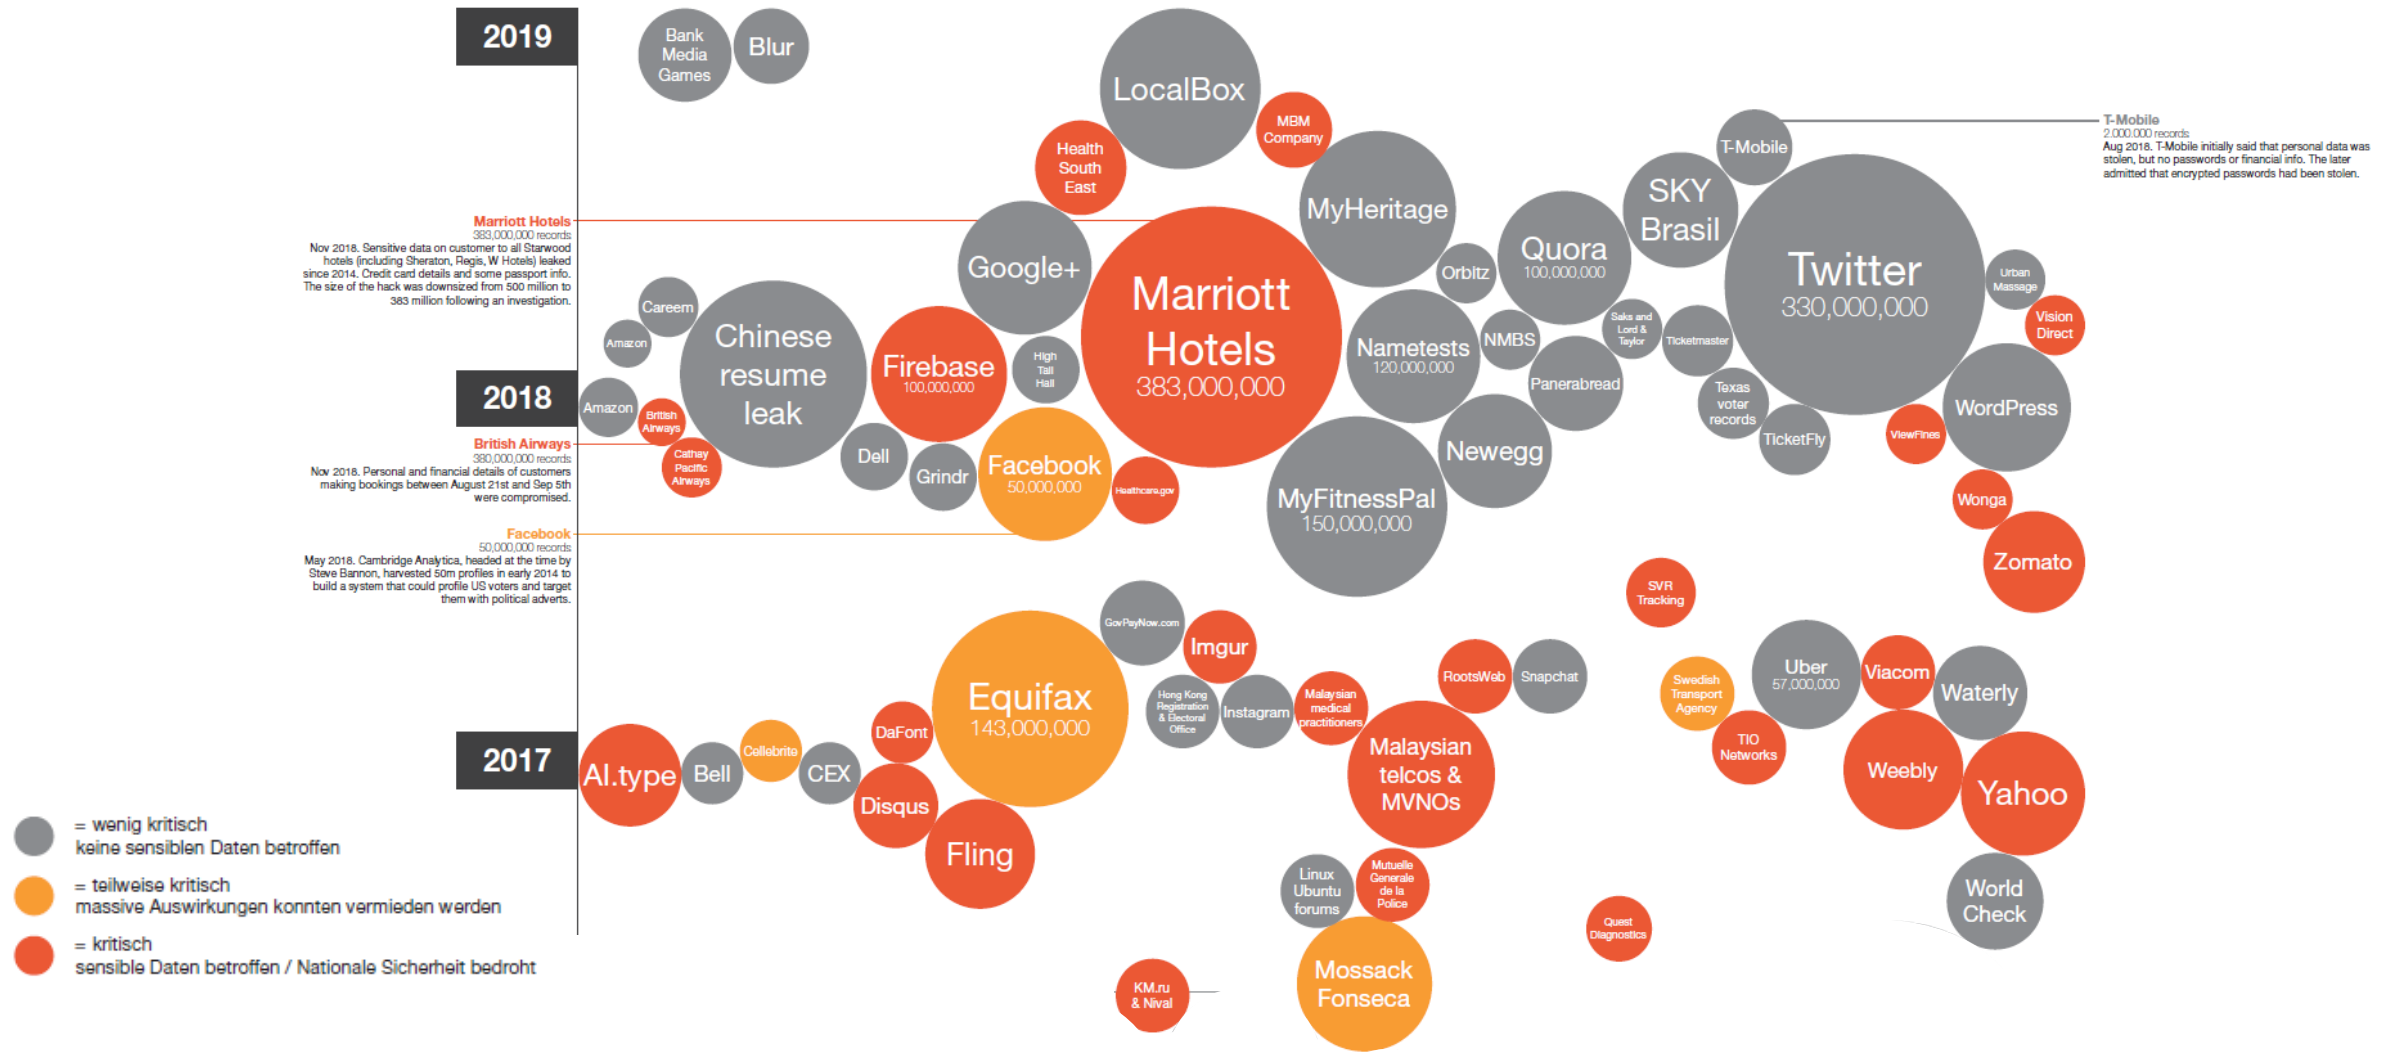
2019

Bank Media Games

Blur

LocalBox

MBM Company

Health South East

MyHeritage

T-Mobile

T-Mobile
2.000.000 records
Aug 2018. T-Mobile initially said that personal data was stolen, but no passwords or financial info. The later admitted that encrypted passwords had been stolen.

SKY Brasil

Quora
100,000,000

Twitter
330,000,000

Marriott Hotels
383,000,000 records
Nov 2018. Sensitive data on customer to all Starwood hotels (including Sheraton, Regis, W Hotels) leaked since 2014. Credit card details and some passport info. The size of the hack was downsized from 500 million to 383 million following an investigation.

Google+

Marriott Hotels
383,000,000

Orbitz

Urban Massage

Vision Direct

Careem

Amazon

Chinese resume leak

Firebase
100,000,000

High Tail Hall

Nametests
120,000,000

NMBS

Saks and Lord & Taylor

Ticketmaster

2018

Amazon

British Airways

Panerabread

Texas voter records

WordPress

British Airways
380,000,000 records
Nov 2018. Personal and financial details of customers making bookings between August 21st and Sep 5th were compromised.

Cathay Pacific Airways

Dell

Grindr

Facebook
50,000,000

Healthcare.gov

Newegg

TicketFly

ViewFines

MyFitnessPal
150,000,000

Wonga

Facebook
50,000,000 records
May 2018. Cambridge Analytica, headed at the time by Steve Bannon, harvested 50m profiles in early 2014 to build a system that could profile US voters and target them with political adverts.

Zomato

SVR Tracking

GovPayNow.com

Imgur

Equifax
143,000,000

RootsWeb

Snapchat

Swedish Transport Agency

Uber
57,000,000

Viacom

Waterly

Hong Kong Registration & Electoral Office

Instagram

Malaysian medical practitioners

2017

AI.type

Bell

Cellebrite

CEX

DaFont

Disqus

Malaysian telcos & MVNOs

TIO Networks

Weebly

Yahoo

Fling

= wenig kritisch
keine sensiblen Daten betroffen

= teilweise kritisch
massive Auswirkungen konnten vermieden werden

= kritisch
sensible Daten betroffen / Nationale Sicherheit bedroht

Linux Ubuntu forums

Mutuelle Generale de la Police

World Check

Quest Diagnostics

KM.ru & Nival

Mossack Fonseca